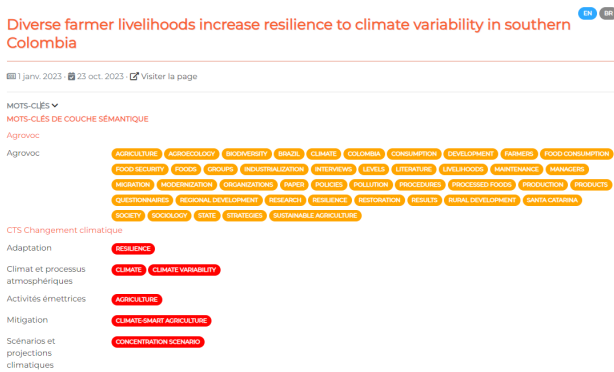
Diverse farmer livelihoods increase resilience to climate variability in southern Colombia

EN BR

1 janv. 2023 · 23 oct. 2023 · Visiter la page

MOTS-CLÉS

MOTS-CLÉS DE COUCHE SÉMANTIQUE

Agrovoc

Agrovoc

AGRICULTURE AGROECOLOGY BIODIVERSITY BRAZIL CLIMATE COLOMBIA CONSUMPTION DEVELOPMENT FARMERS FOOD CONSUMPTION FOOD SECURITY FOODS GROUPS INDUSTRIALIZATION INTERVIEWS LEVELS LITERATURE LIVELIHOODS MAINTENANCE MANAGERS MIGRATION MODERNIZATION ORGANIZATIONS PAPER POLICIES POLLUTION PROCEDURES PROCESSED FOODS PRODUCTION PRODUCTS QUESTIONNAIRES REGIONAL DEVELOPMENT RESEARCH RESILIENCE RESTORATION RESULTS RURAL DEVELOPMENT SANTA CATARINA SOCIETY SOCIOLOGY STATE STRATEGIES SUSTAINABLE AGRICULTURE

CTS Changement climatique

Adaptation
RESILIENCE

Climat et processus atmosphériques
CLIMATE CLIMATE VARIABILITY

Activités émettrices
AGRICULTURE

Mitigation
CLIMATE-SMART AGRICULTURE

Scénarios et projections climatiques
CONCENTRATION SCENARIO